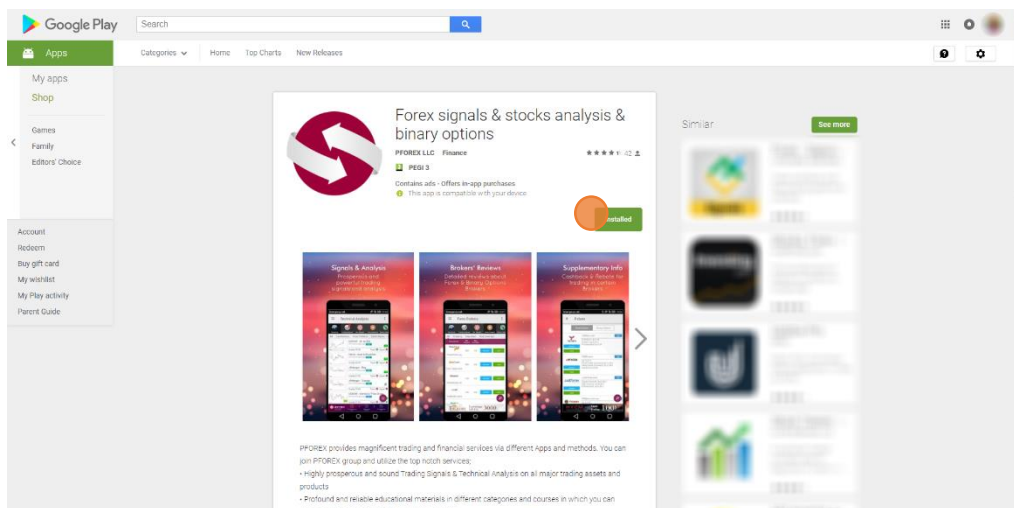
Google Play

Search

Apps

Categories

Home

Top Charts

New Releases

My apps

Shop

Games

Family

Editors' Choice

Account

Redeem

Buy gift card

My wishlist

My Play activity

Parent Guide

Forex signals & stocks analysis & binary options

PFOREX LLC Finance

42

PEGI 3

Contains ads · Offers in-app purchases

This app is compatible with your device.

Installed

Signals & Analysis

Prosperous and powerful trading signals and analysis

Brokers' Reviews

Detailed reviews about Forex & Binary Options Brokers

Supplementary Info

Contracts & Rebate for trading in certain Brokers

PFOREX provides magnificent trading and financial services via different Apps and methods. You can join PFOREX group and utilize the top notch services:

• Highly prosperous and sound Trading Signals & Technical Analysis on all major trading assets and products

• Profound and reliable educational materials in different categories and courses in which you can

Similar

See more